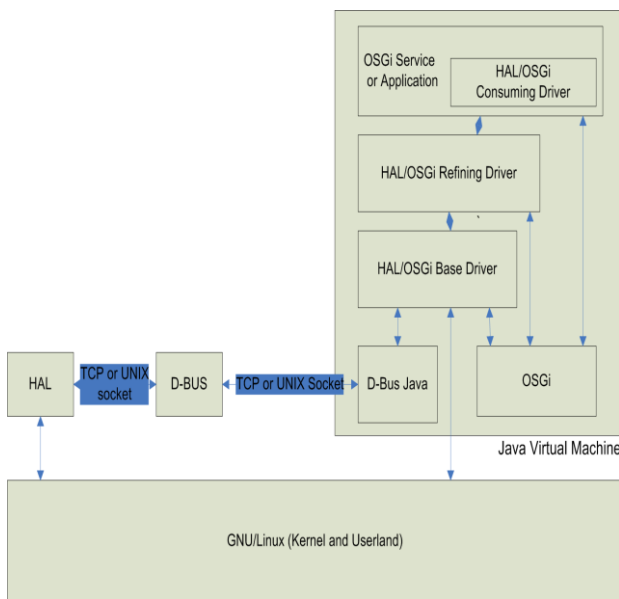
OSGi Service or Application

HAL/OSGi Consuming Driver

HAL/OSGi Refining Driver

HAL/OSGi Base Driver

HAL

TCP or UNIX socket

D-BUS

TCP or UNIX Socket

D-Bus Java

OSGi

Java Virtual Machine

GNU/Linux (Kernel and Userland)